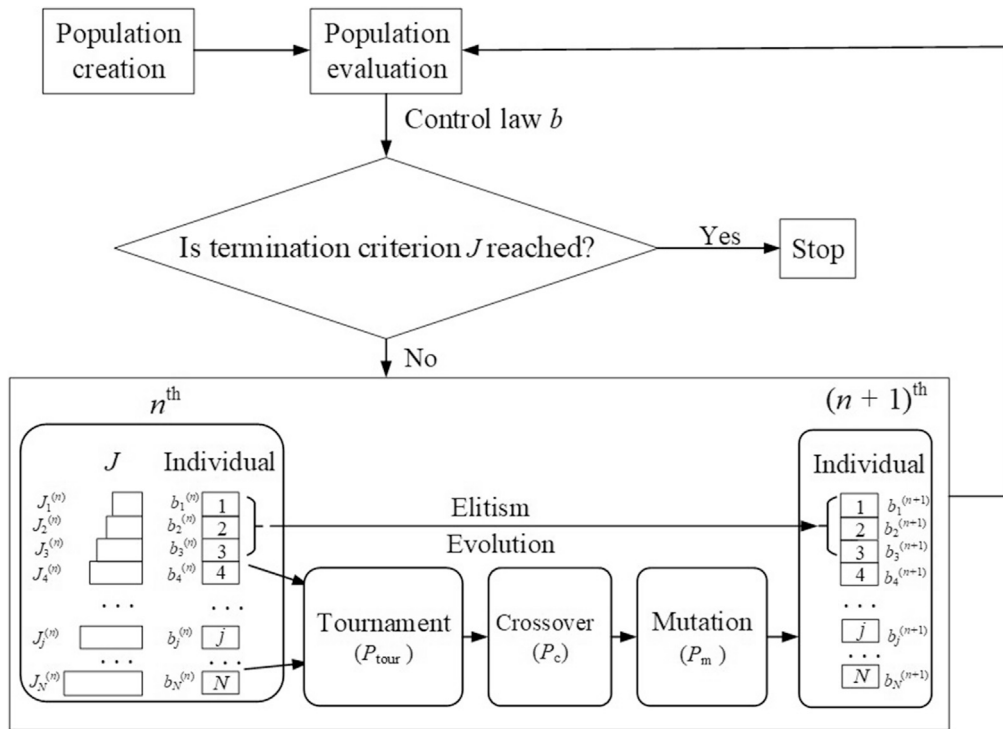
Population creation

Population evaluation

Control law $b$

Is termination criterion $J$ reached?

Yes

Stop

No

$n^{\text{th}}$

$(n+1)^{\text{th}}$

$J$

Individual

$J_1^{(n)}$ $b_1^{(n)}$ 1
$J_2^{(n)}$ $b_2^{(n)}$ 2
$J_3^{(n)}$ $b_3^{(n)}$ 3
$J_4^{(n)}$ $b_4^{(n)}$ 4
. . . . . .
$J_j^{(n)}$ $b_j^{(n)}$ $j$
. . . . . .
$J_N^{(n)}$ $b_N^{(n)}$ $N$

Elitism

Evolution

Tournament ($P_{\text{tour}}$)

Crossover ($P_{\text{c}}$)

Mutation ($P_{\text{m}}$)

Individual

1 $b_1^{(n+1)}$
2 $b_2^{(n+1)}$
3 $b_3^{(n+1)}$
4 $b_4^{(n+1)}$
. . .
$j$ $b_j^{(n+1)}$
. . .
$N$ $b_N^{(n+1)}$